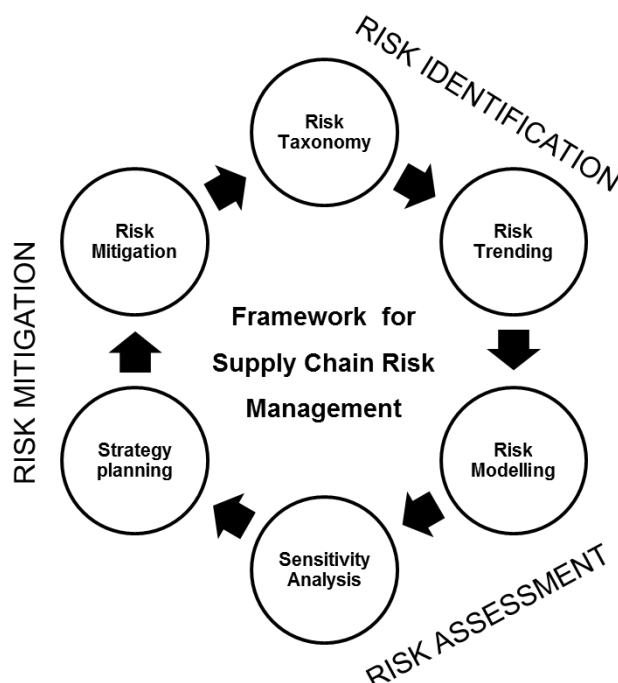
RISK IDENTIFICATION

Risk Taxonomy

Risk Trending

Risk Modelling

Sensitivity Analysis

Strategy planning

Risk Mitigation

Framework for Supply Chain Risk Management

RISK ASSESSMENT

RISK MITIGATION